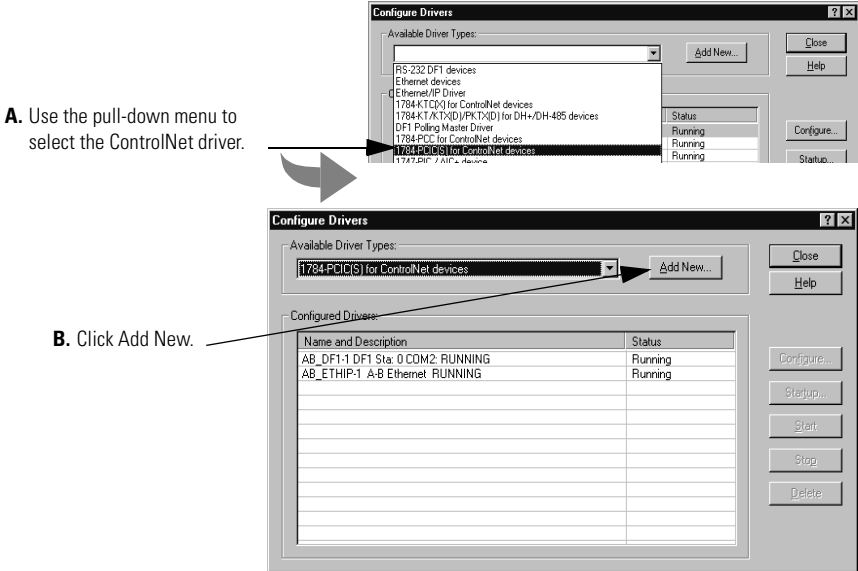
Configure Drivers

Available Driver Types:

Add New...

Close

Help

RS-232 DF1 devices
Ethernet devices
Ethernet/IP Driver
1784-KTC(X) for ControlNet devices
1784-KT/KTX(D)/PKTX(D) for DH+/DH-485 devices
DF1 Polling Master Driver
1784-PCC for ControlNet devices
1784-PCIC(S) for ControlNet devices
1747-PIC / AIC+ device

Status
Running
Running
Running

Configure...

Startup...

**A.** Use the pull-down menu to select the ControlNet driver.

Configure Drivers

Available Driver Types:

1784-PCIC(S) for ControlNet devices

Add New...

Close

Help

Configured Drivers:

**B.** Click Add New.

| Name and Description | Status |
|---|---|
| AB_DF1-1 DF1 Sta: 0 COM2: RUNNING | Running |
| AB_ETHIP-1 A-B Ethernet RUNNING | Running |

Configure...

Startup...

Start

Stop

Delete